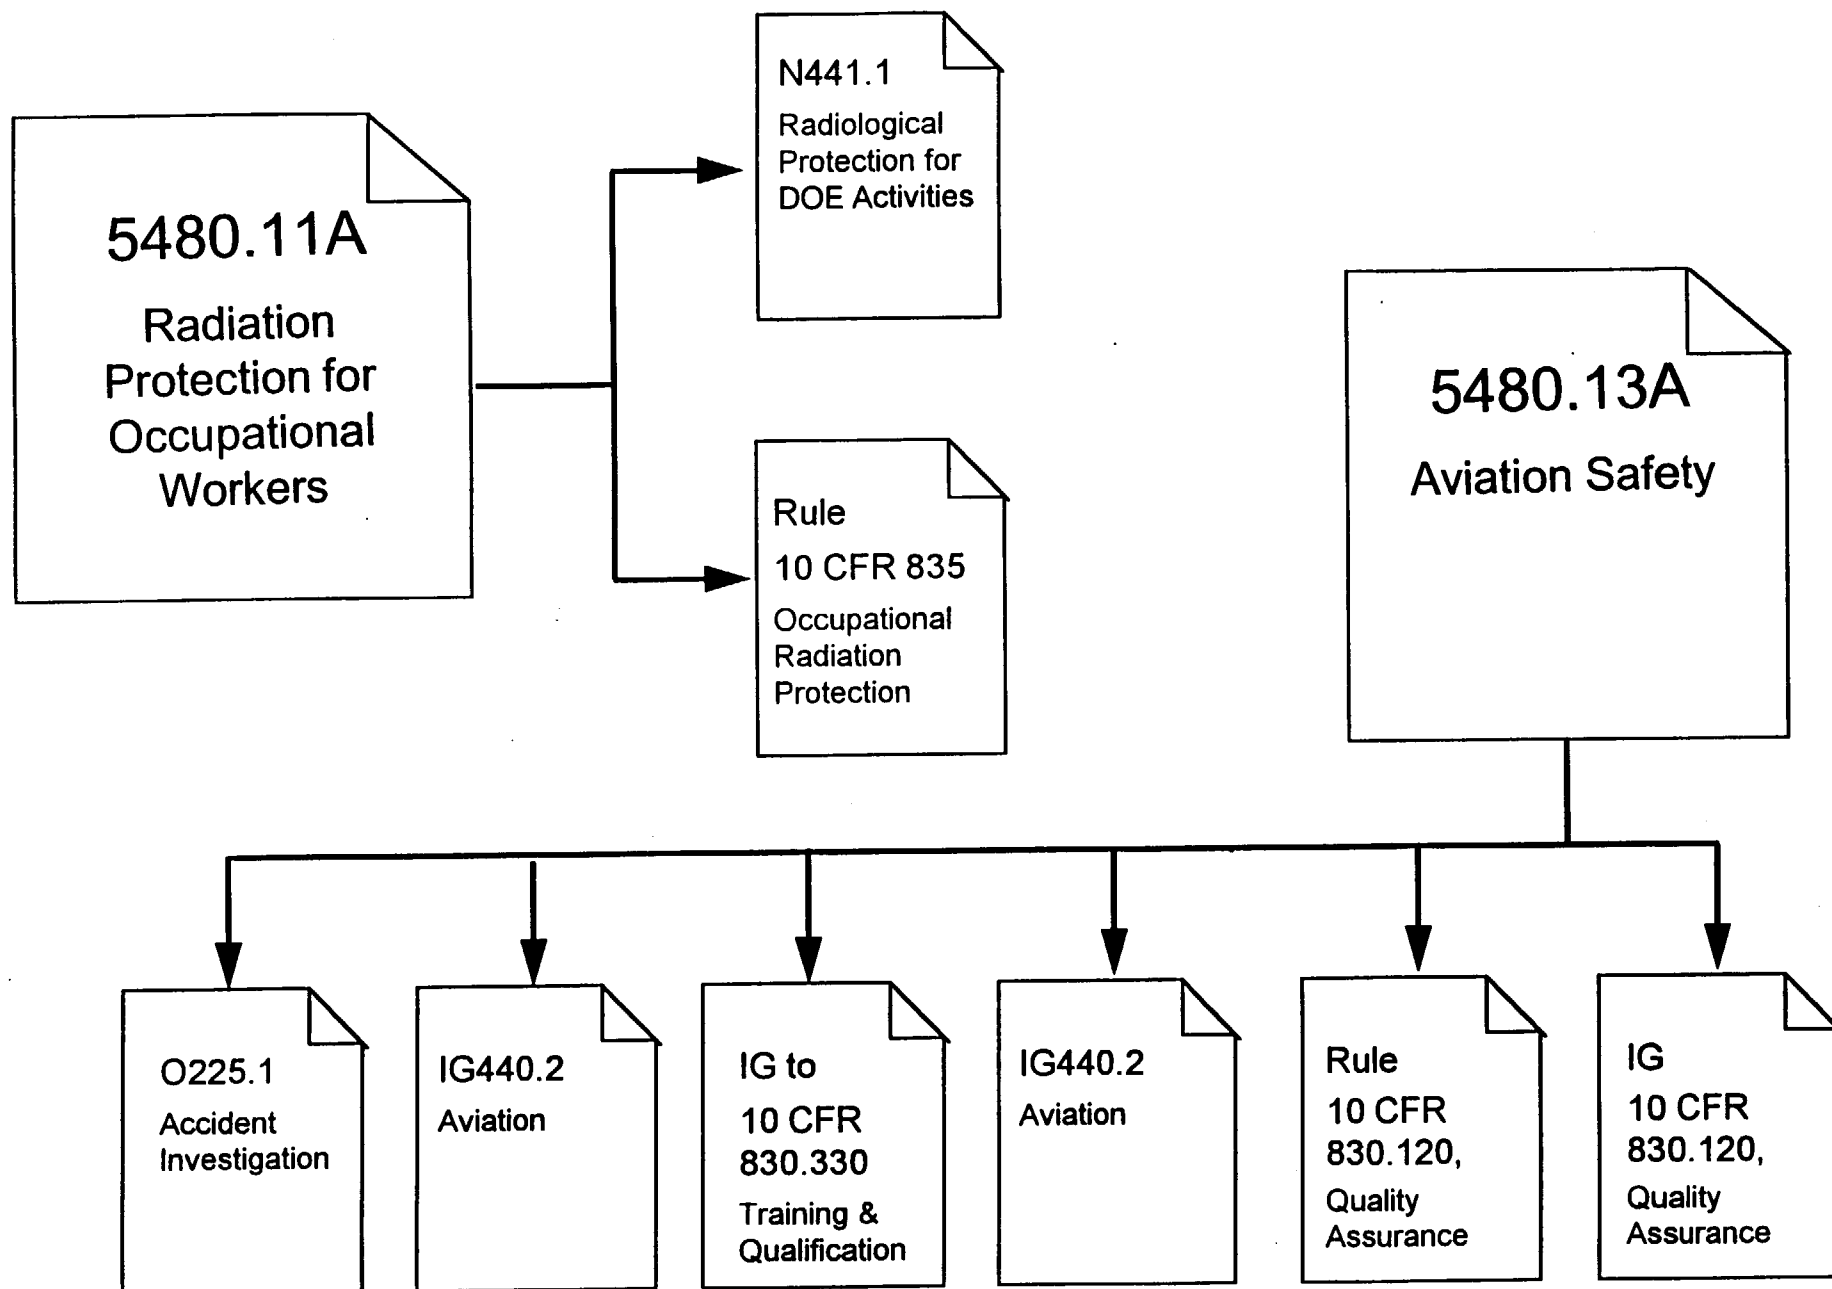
5480.11A
Radiation Protection for Occupational Workers

N441.1
Radiological Protection for DOE Activities

Rule
10 CFR 835
Occupational Radiation Protection

5480.13A
Aviation Safety

O225.1
Accident Investigation

IG440.2
Aviation

IG to
10 CFR 830.330
Training & Qualification

IG440.2
Aviation

Rule
10 CFR 830.120,
Quality Assurance

IG
10 CFR 830.120,
Quality Assurance